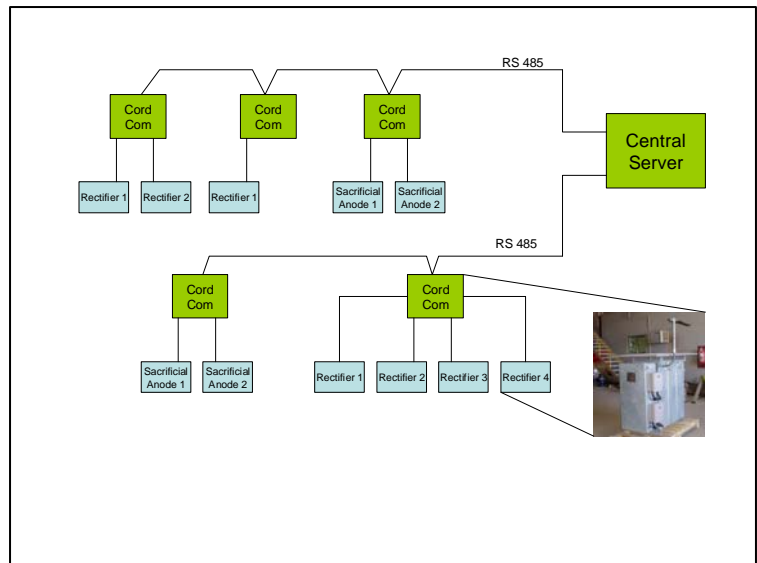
RS 485

Cord Com

Cord Com

Cord Com

Central Server

Rectifier 1

Rectifier 2

Rectifier 1

Sacrificial Anode 1

Sacrificial Anode 2

RS 485

Cord Com

Cord Com

Sacrificial Anode 1

Sacrificial Anode 2

Rectifier 1

Rectifier 2

Rectifier 3

Rectifier 4